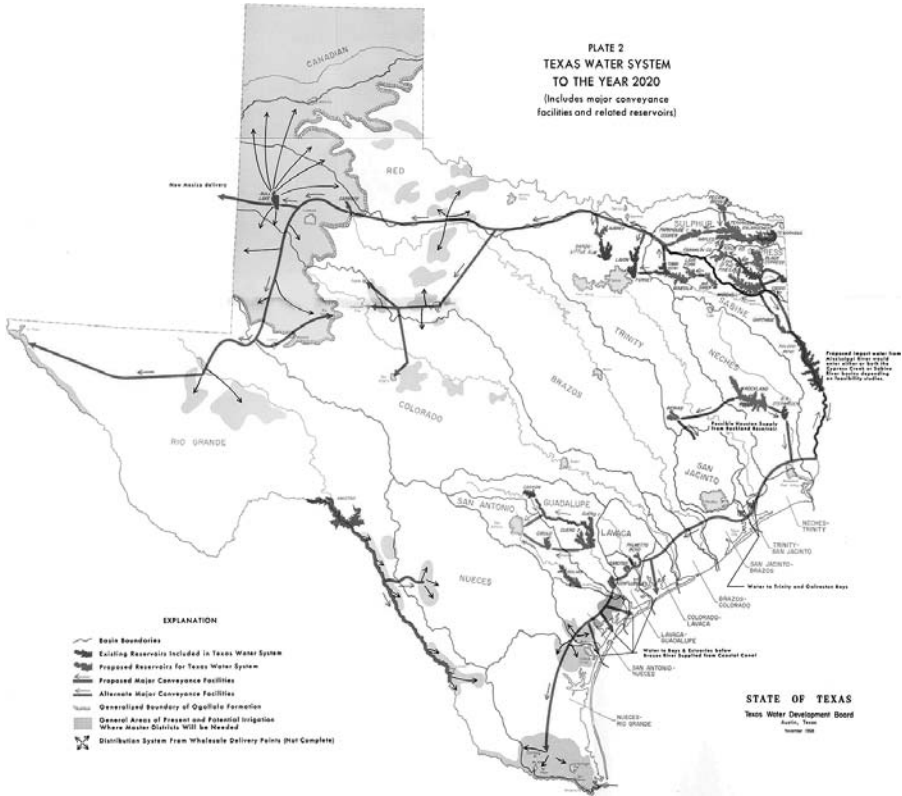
PLATE 2
TEXAS WATER SYSTEM
TO THE YEAR 2020
(Includes major conveyance facilities and related reservoirs)

CANADIAN

RED

New Mexico delivery

SULPHUR

CYPRESS

SABINE

TRINITY

NECHES

BRAZOS

COLORADO

RIO GRANDE

Proposed import water from Mississippi River would enter either or both the Cypress Creek or Sabine River basins depending on feasibility studies.

Possible Houston Supply from Rockland Reservoir

SAN JACINTO

NECHES-TRINITY

TRINITY-SAN JACINTO

SAN JACINTO-BRAZOS

Water to Trinity and Galveston Bays

SAN ANTONIO

GUADALUPE

LAVACA

BRAZOS-COLORADO

COLORADO-LAVACA

LAVACA-GUADALUPE

Water to Bays & Estuaries below Brazos River Supplied from Coastal Canal

SAN ANTONIO-NUECES

NUECES

NUECES-RIO GRANDE

EXPLANATION

Basin Boundaries

Existing Reservoirs Included in Texas Water System

Proposed Reservoirs for Texas Water System

Proposed Major Conveyance Facilities

Alternate Major Conveyance Facilities

Generalized Boundary of Ogallala Formation

General Areas of Present and Potential Irrigation Where Master Districts Will be Needed

Distribution System From Wholesale Delivery Points (Not Complete)

STATE OF TEXAS
Texas Water Development Board
Austin, Texas
November 1968